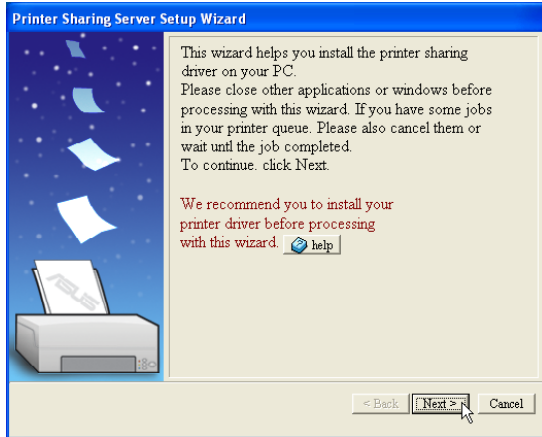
Printer Sharing Server Setup Wizard

This wizard helps you install the printer sharing driver on your PC.
Please close other applications or windows before processing with this wizard. If you have some jobs in your printer queue. Please also cancel them or wait untl the job completed.
To continue. click Next.

We recommend you to install your printer driver before processing with this wizard. help

ASUS

< Back Next > Cancel